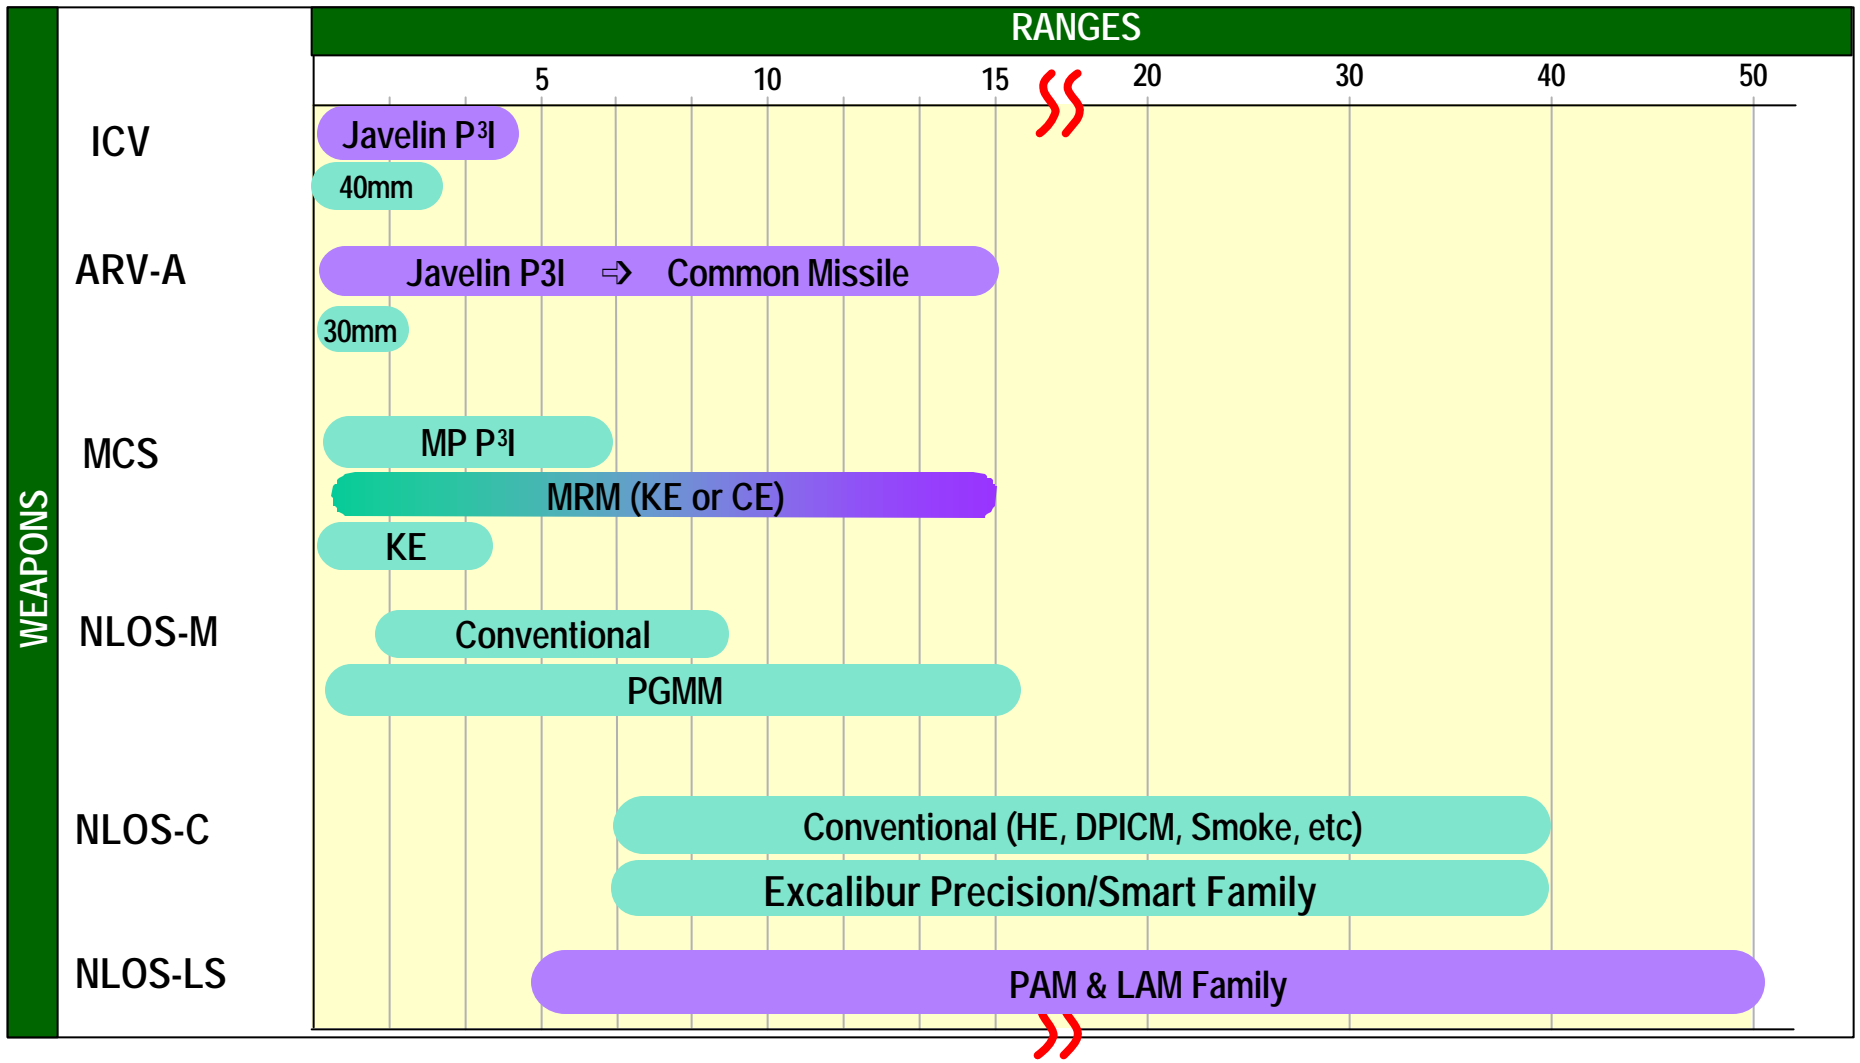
WEAPONS

RANGES

5 10 15 20 30 40 50

ICV
Javelin P$^3$I
40mm

ARV-A
Javelin P3I ⇨ Common Missile
30mm

MCS
MP P$^3$I
MRM (KE or CE)
KE

NLOS-M
Conventional
PGMM

NLOS-C
Conventional (HE, DPICM, Smoke, etc)
Excalibur Precision/Smart Family

NLOS-LS
PAM & LAM Family